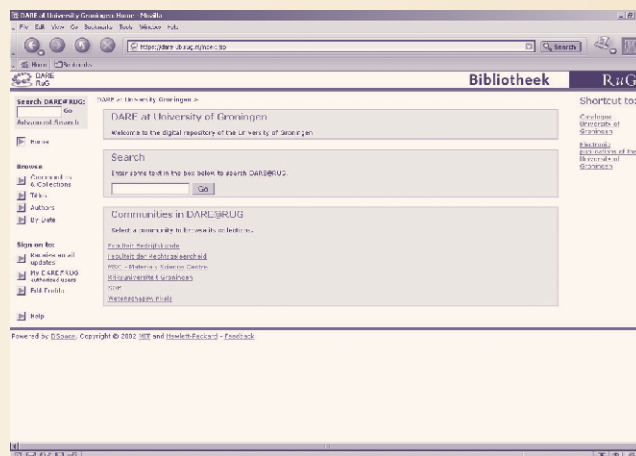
DARE at University Groningen: Home - Mozilla
File Edit View Go Bookmarks Tools Window Help

https://dare.ub.rug.nl/index.jsp
Search

Home Bookmarks

DARE RuG
Bibliotheek RuG

Search DARE@RUG:
Go
Advanced Search

Home

Browse
Communities & Collections
Titles
Authors
By Date

Sign on to:
Receive email updates
My DARE@RUG authorized users
Edit Profile

Help

DARE at University Groningen >

DARE at University of Groningen
Welcome to the digital repository of the University of Groningen

Search
Enter some text in the box below to search DARE@RUG.
Go

Communities in DARE@RUG
Select a community to browse its collections.

Faculteit Bedrijfskunde
Faculteit der Rechtsgeleerdheid
MSC - Materials Science Centre
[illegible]
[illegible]
Wetenschapswinkel Fysica

Shortcut to:
Catalogue University of Groningen
Electronic publications of the University of Groningen

Powered by DSpace. Copyright © 2002 MIT and Hewlett-Packard - Feedback